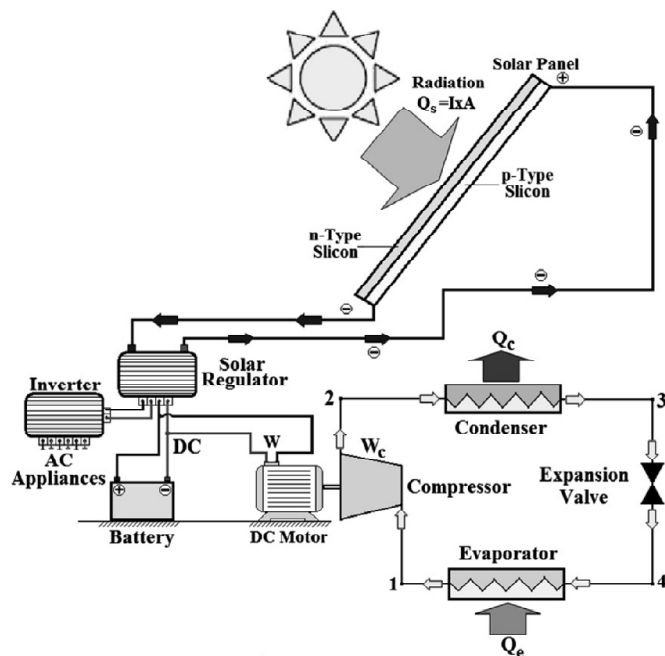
Solar Panel

Radiation
$Q_S = IxA$

p-Type
Slicon

n-Type
Slicon

Solar
Regulator

Inverter

AC
Appliances

DC

W

$Q_C$

2

3

Condenser

$W_c$

Expansion
Valve

Compressor

Battery

DC Motor

Evaporator

1

4

$Q_e$